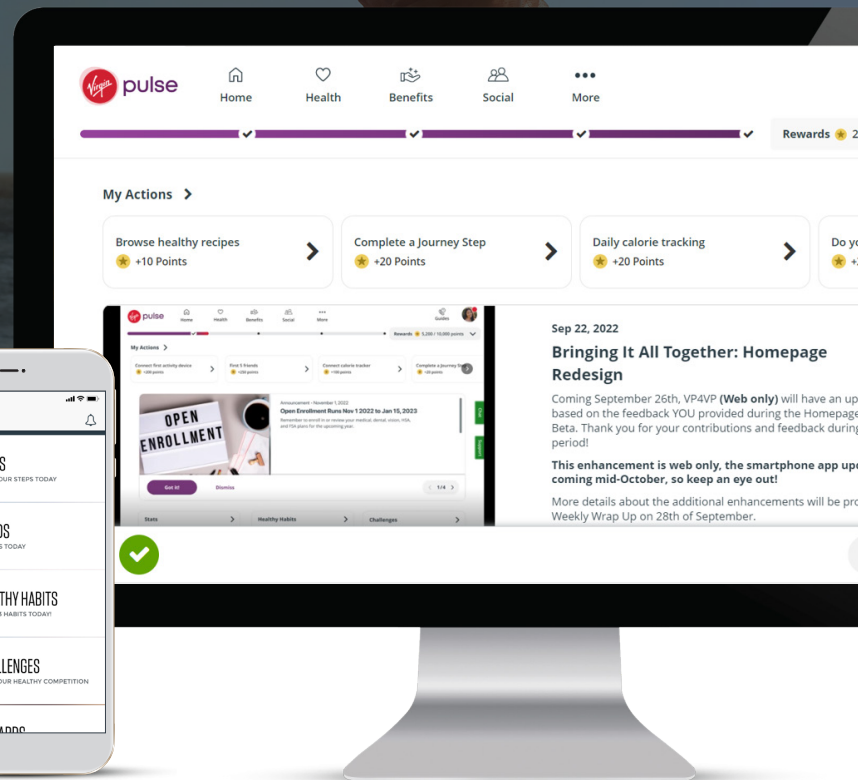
Virgin pulse

Home Health Benefits Social More

Rewards 2

My Actions >

Browse healthy recipes
+10 Points

Complete a Journey Step
+20 Points

Daily calorie tracking
+20 Points

Do y
+

pulse Home Health Benefits Social More Guides

Rewards 5,250 / 10,000 points

My Actions >

Connect first activity device +200 points

Find 5 friends +200 points

Connect calorie tracker +100 points

Complete a Journey Step +20 points

OPEN ENROLLMENT

Announcement - November 1, 2022
Open Enrollment Runs Nov 1 2022 to Jan 15, 2023
Remember to enroll in or review your medical, dental, vision, HSA, and FSA plans for the upcoming year.

Got it! Dismiss

1/4

Stats Healthy Habits Challenges

Sep 22, 2022

Bringing It All Together: Homepage Redesign

Coming September 26th, VP4VP (Web only) will have an up based on the feedback YOU provided during the Homepage Beta. Thank you for your contributions and feedback during period!

This enhancement is web only, the smartphone app upd coming mid-October, so keep an eye out!

More details about the additional enhancements will be pro Weekly Wrap Up on 28th of September.

S
OUR STEPS TODAY

DS
S TODAY

THY HABITS
HABITS TODAY!

LLENGES
OUR HEALTHY COMPETITION

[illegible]